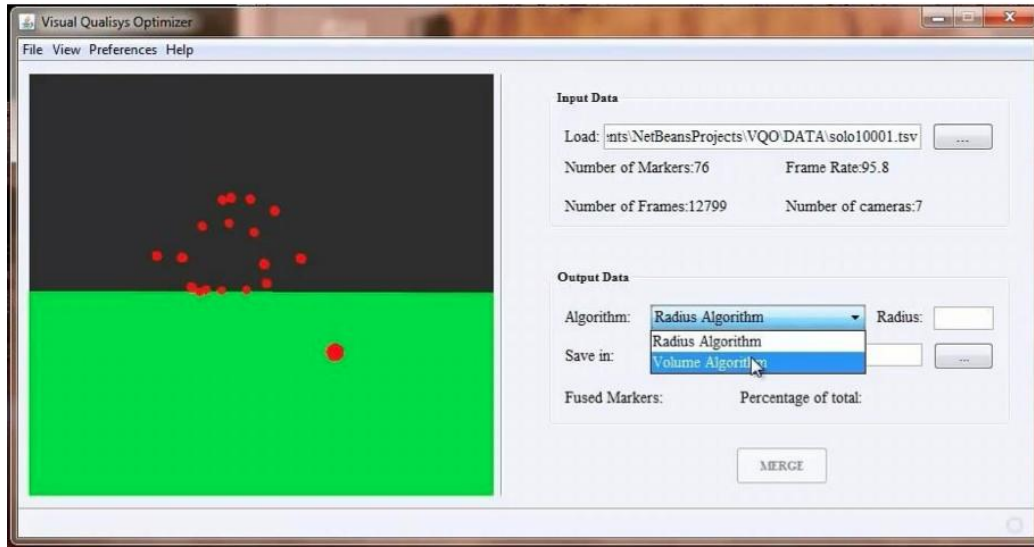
Visual Qualisys Optimizer

File View Preferences Help

Input Data

Load: :nts\NetBeansProjects\VQO\DATA\solo10001.tsv ...

Number of Markers:76 Frame Rate:95.8

Number of Frames:12799 Number of cameras:7

Output Data

Algorithm: Radius Algorithm Radius:

Radius Algorithm

Volume Algorithm

Save in: ...

Fused Markers: Percentage of total:

MERGE